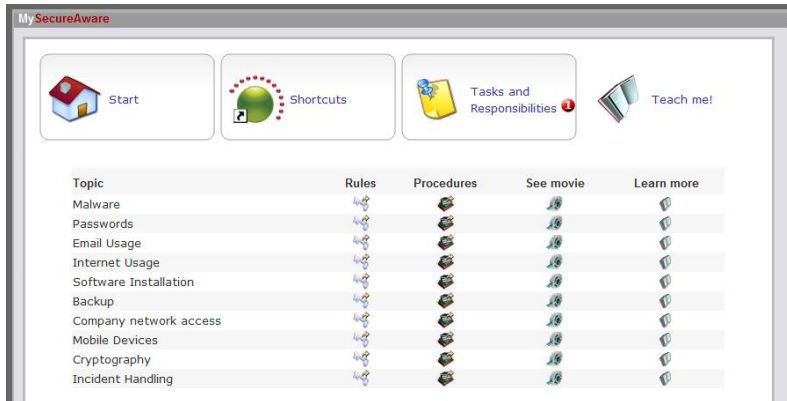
MySecureAware

Start

Shortcuts

Tasks and Responsibilities 1

Teach me!

| Topic | Rules | Procedures | See movie | Learn more |
|---|---|---|---|---|
| Malware | | | | |
| Passwords | | | | |
| Email Usage | | | | |
| Internet Usage | | | | |
| Software Installation | | | | |
| Backup | | | | |
| Company network access | | | | |
| Mobile Devices | | | | |
| Cryptography | | | | |
| Incident Handling | | | | |